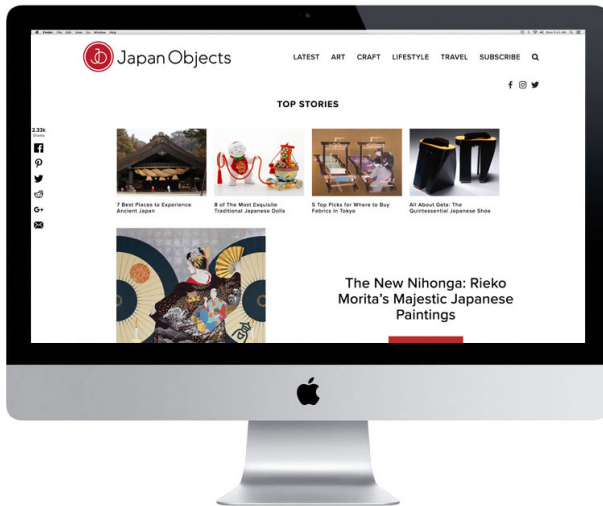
Finder File Edit View Go Window Help

Japan Objects

LATEST ART CRAFT LIFESTYLE TRAVEL SUBSCRIBE

TOP STORIES

2.33k Shares

7 Best Places to Experience Ancient Japan

8 of The Most Exquisite Traditional Japanese Dolls

5 Top Picks for Where to Buy Fabrics in Tokyo

All About Geta: The Quintessential Japanese Shoe

The New Nihonga: Rieko Morita's Majestic Japanese Paintings